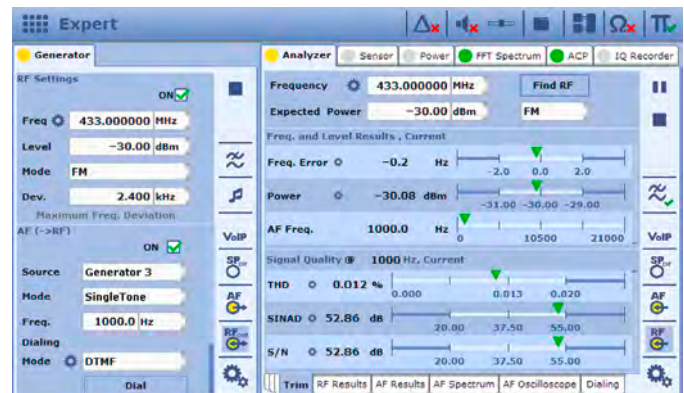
Expert

Generator

RF Settings

ON

Freq 433.000000 MHz

Level −30.00 dBm

Mode FM

Dev. 2.400 kHz

Maximum Freq. Deviation

AF (->RF)

ON

Source Generator 3

Mode SingleTone

Freq. 1000.0 Hz

Dialing

Mode DTMF

Dial

VoIP

SP

AF

RF

Analyzer | Sensor | Power | FFT Spectrum | ACP | IQ Recorder

Frequency 433.000000 MHz Find RF

Expected Power −30.00 dBm FM

Freq. and Level Results , Current

Freq. Error −0.2 Hz −2.0 0.0 2.0

Power −30.08 dBm −31.00 −30.00 −29.00

AF Freq. 1000.0 Hz 0 10500 21000

Signal Quality 1000 Hz, Current

THD 0.012 % 0.000 0.013 0.020

SINAD 52.86 dB 20.00 37.50 55.00

S/N 52.86 dB 20.00 37.50 55.00

Trim | RF Results | AF Results | AF Spectrum | AF Oscilloscope | Dialing

VoIP

SP

AF

RF